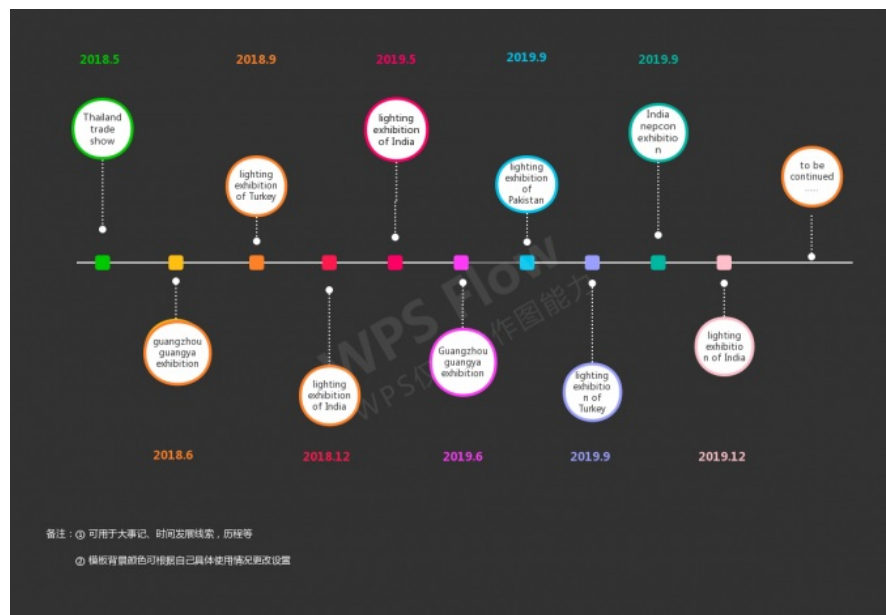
2018.5

Thailand trade show

2018.9

lighting exhibition of Turkey

2019.5

lighting exhibition of India

2019.9

lighting exhibition of Pakistan

2019.9

India nepcon exhibitio n

to be continued .....

guangzhou guangya exhibition

2018.6

lighting exhibition of India

2018.12

Guangzhou guangya exhibition

2019.6

lighting exhibitio n of Turkey

2019.9

lighting exhibitio n of India

2019.12

WPS Flow
WPS仅作图能力

备注：① 可用于大事记、时间发展线索，历程等

② 模板背景颜色可根据自己具体使用情况更改设置